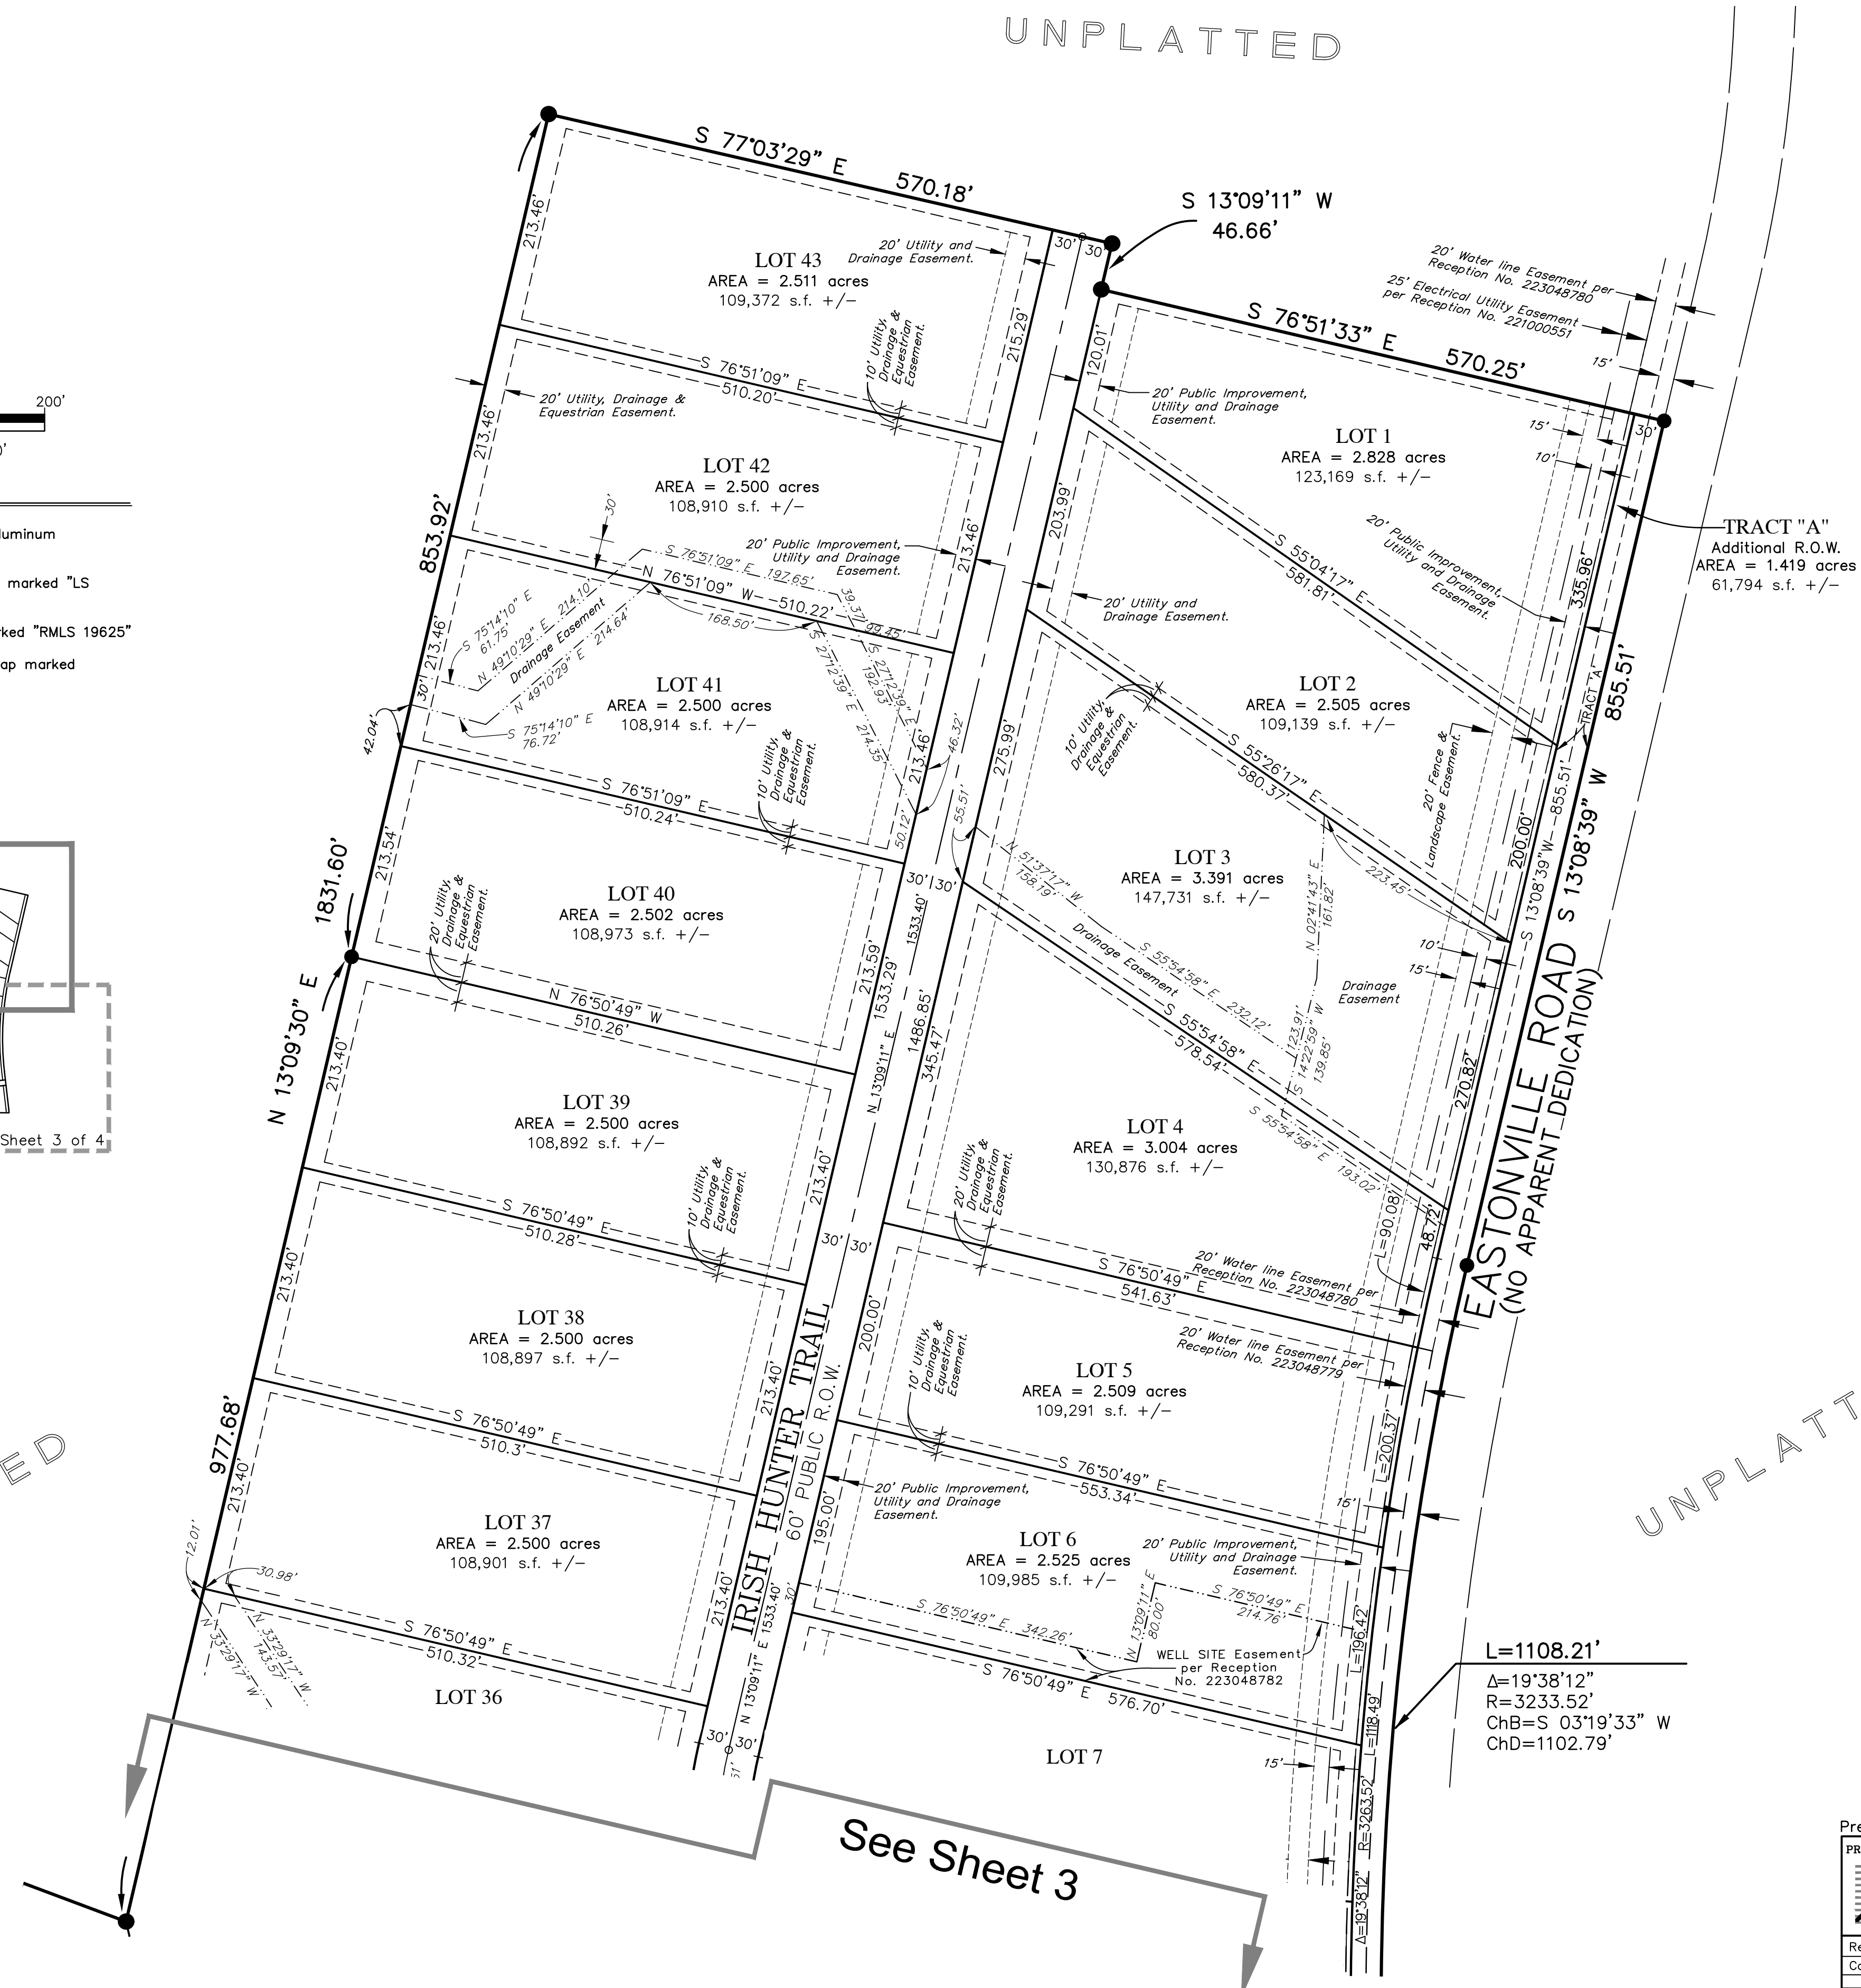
UNPLATTED

S 77°03'29" E 570.18'

S 13°09'11" W
46.66'

LOT 43
AREA = 2.511 acres
109,372 s.f. +/-

20' Utility and Drainage Easement.

10' Utility, Drainage & Equestrian Easement.

213.46'
215.29'
30' 30'

20' Water line Easement per Reception No. 223048780
25' Electrical Utility Easement per Reception No. 221000551

S 76°51'33" E 570.25'

15'
120.01'

20' Public Improvement, Utility and Drainage Easement.

LOT 1
AREA = 2.828 acres
123,169 s.f. +/-

15'
10'
30'

200'

S 76°51'09" E
510.20'

20' Utility, Drainage & Equestrian Easement.

213.46'

LOT 42
AREA = 2.500 acres
108,910 s.f. +/-

luminum

marked "LS

ked "RMLS 19625"

ap marked

853.92'

30'

20' Public Improvement, Utility and Drainage Easement.

S 76°51'09" E 197.65'
N 76°51'09" W 510.22'
168.50'

213.46'

203.99'

20' Utility and Drainage Easement.

S 55°04'17" E
581.81'

20' Public Improvement, Utility and Drainage Easement.

TRACT "A"
Additional R.O.W.
AREA = 1.419 acres
61,794 s.f. +/-

335.96'

S 75°14'10" E 61.75'
N 49°10'29" E 214.10'
Drainage Easement
N 49°10'29" E 214.64'
S 75°14'10" E 76.72'

39.37'
99.45'
S 27°12'39" E 214.35'
N 27°12'39" W 192.93'

LOT 41
AREA = 2.500 acres
108,914 s.f. +/-

30'
213.46'
42.04'

10' Utility, Drainage & Equestrian Easement.

S 76°51'09" E
510.24'

213.46'
46.32'
50.12'

275.99'

10' Utility, Drainage & Equestrian Easement.

LOT 2
AREA = 2.505 acres
109,139 s.f. +/-

S 55°26'17" E
580.37'

20' Fence & Landscape Easement.

TRACT "A"

855.51'

855.51'
S 13°08'39" W

213.54'

1831.60'

LOT 40
AREA = 2.502 acres
108,973 s.f. +/-

20' Utility, Drainage & Equestrian Easement.

55.51'

N 51°37'17" W 158.19'

30' 30'

LOT 3
AREA = 3.391 acres
147,731 s.f. +/-

N 02°41'43" E 161.82'

223.45'

200.00'
S 13°08'39" W

10'
15'

213.59'
1533.40'
1533.29'
1486.85'

Drainage Easement
S 55°54'58" E 232.12'

Drainage Easement

N 13°09'30" E

N 76°50'49" W
510.26'

N 13°09'11" E

345.47'

S 55°54'58" E
578.54'

123.91'
S 14°22'59" W
139.85'

EASTONVILLE ROAD
(NO APPARENT DEDICATION)

213.40'

LOT 39
AREA = 2.500 acres
108,892 s.f. +/-

Sheet 3 of 4

10' Utility, Drainage & Equestrian Easement.

213.40'

20' Utility, Drainage & Equestrian Easement.

LOT 4
AREA = 3.004 acres
130,876 s.f. +/-

S 55°54'58" E 193.02'

270.82'

L=90.08'
48.72'

S 76°50'49" E
510.28'

30' 30'

S 76°50'49" E
541.63'

20' Water line Easement per Reception No. 223048780

213.40'

LOT 38
AREA = 2.500 acres
108,897 s.f. +/-

200.00'

10' Utility, Drainage & Equestrian Easement.

20' Water line Easement per Reception No. 223048779

LOT 5
AREA = 2.509 acres
109,291 s.f. +/-

213.40'

IRISH HUNTER TRAIL
60' PUBLIC R.O.W.

L=200.37'

UNPLATT

ED

977.68'

S 76°50'49" E
510.3'

S 76°50'49" E
553.34'

15'

213.40'

LOT 37
AREA = 2.500 acres
108,901 s.f. +/-

195.00'

20' Public Improvement, Utility and Drainage Easement.

LOT 6
AREA = 2.525 acres
109,985 s.f. +/-

20' Public Improvement, Utility and Drainage Easement.

12.01'
30.98'
N 33°29'17" W
N 33°29'17" W 143.57'

213.40'

N 13°09'11" E 1533.40'

30'

S 76°50'49" E 342.26'

N 13°09'11" E 80.00'

S 76°50'49" E 214.76'

L=196.42'

WELL SITE Easement per Reception No. 223048782

S 76°50'49" E
510.32'

S 76°50'49" E 576.70'

L=1108.21'
Δ=19°38'12"
R=3233.52'
ChB=S 03°19'33" W
ChD=1102.79'

LOT 36

L=118.49'

30' 30'
31'

LOT 7

15'

R=3263.52'

Δ=19°38'12"

See Sheet 3

Pre
PR
Re
Co